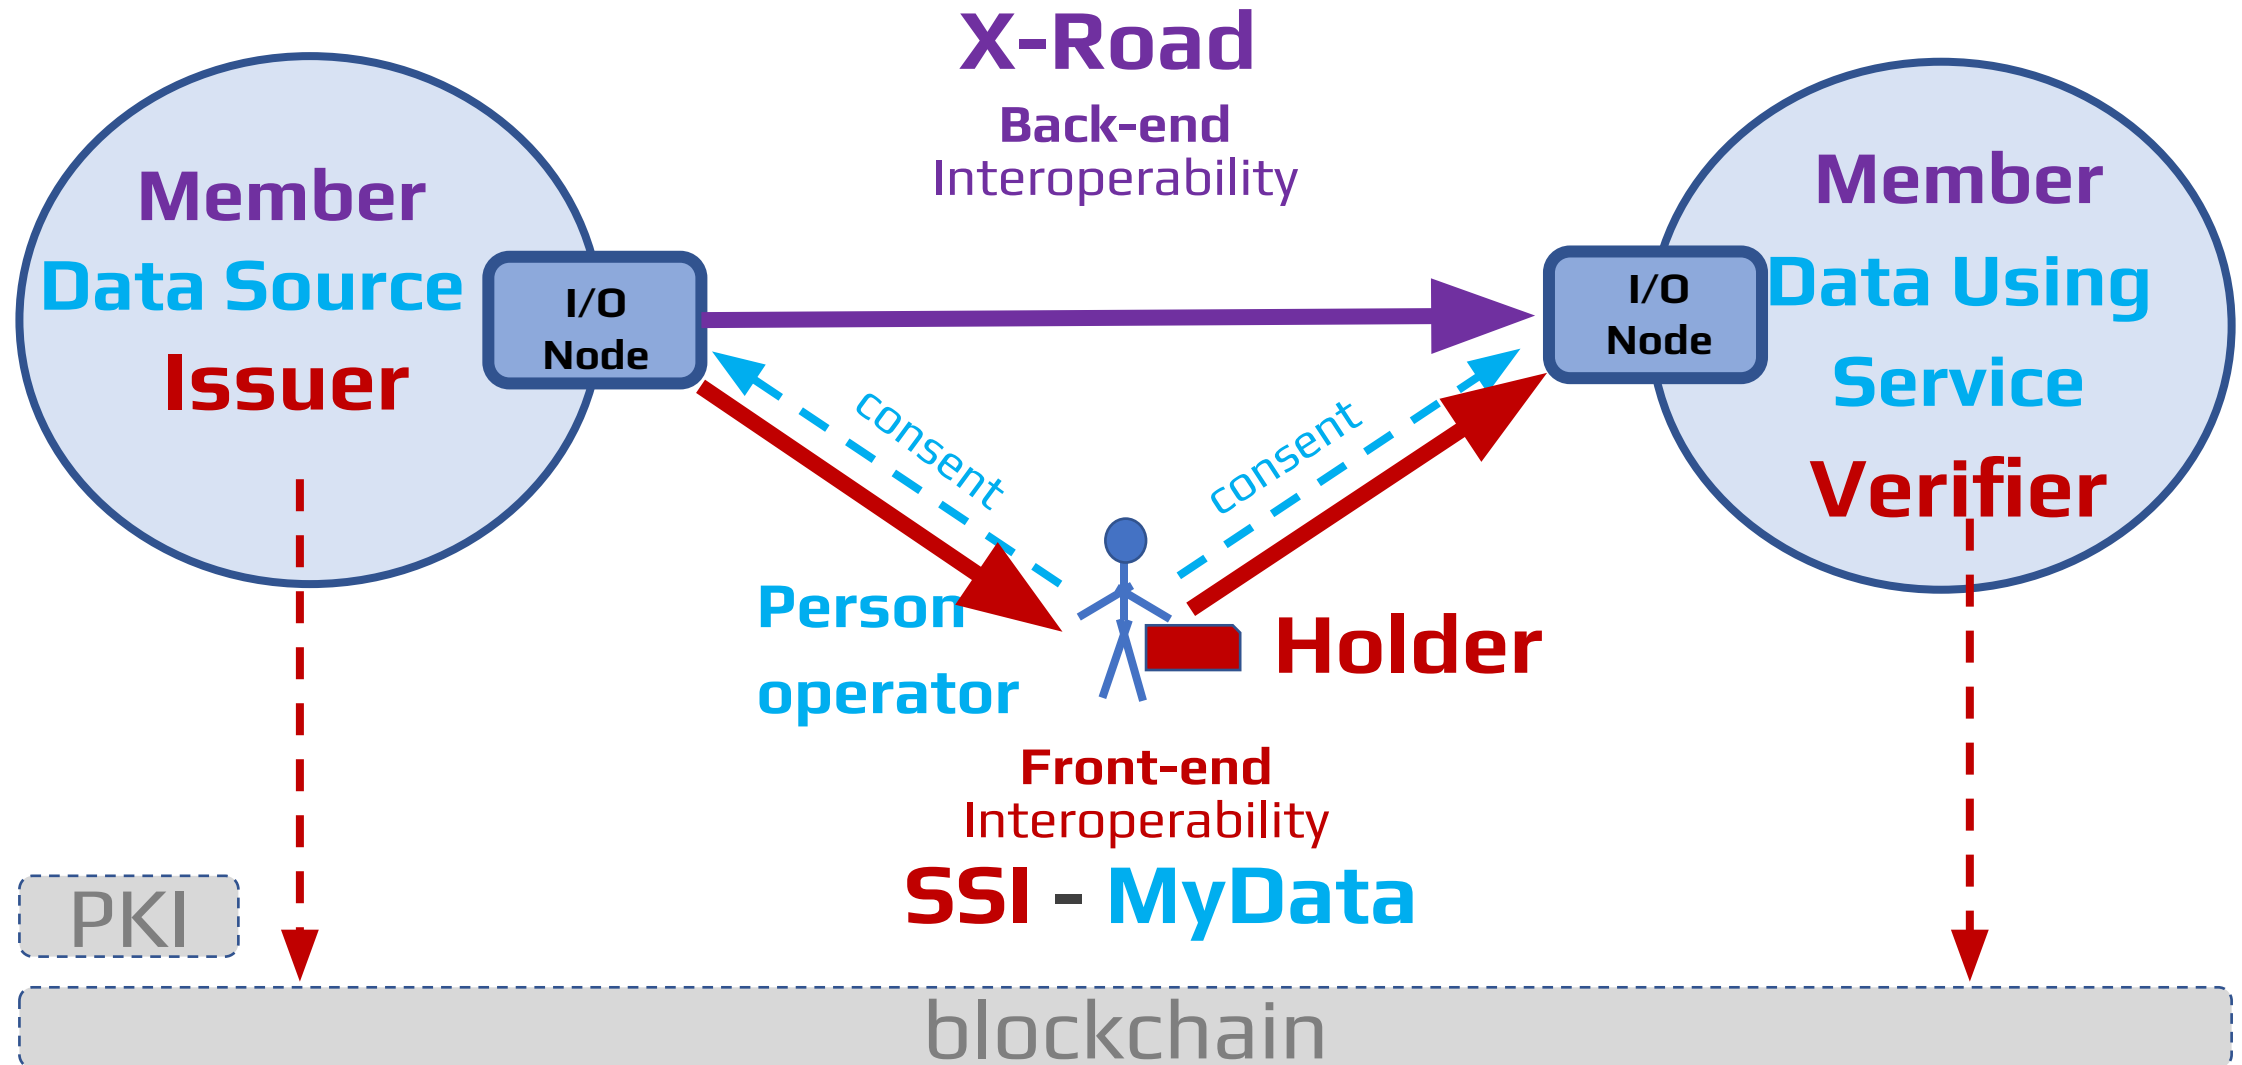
X-Road
Back-end
Interoperability

Member
Data Source
Issuer

I/O
Node

I/O
Node

Member
Data Using
Service
Verifier

consent

consent

Person
operator

Holder

Front-end
Interoperability
SSI - MyData

PKI

blockchain